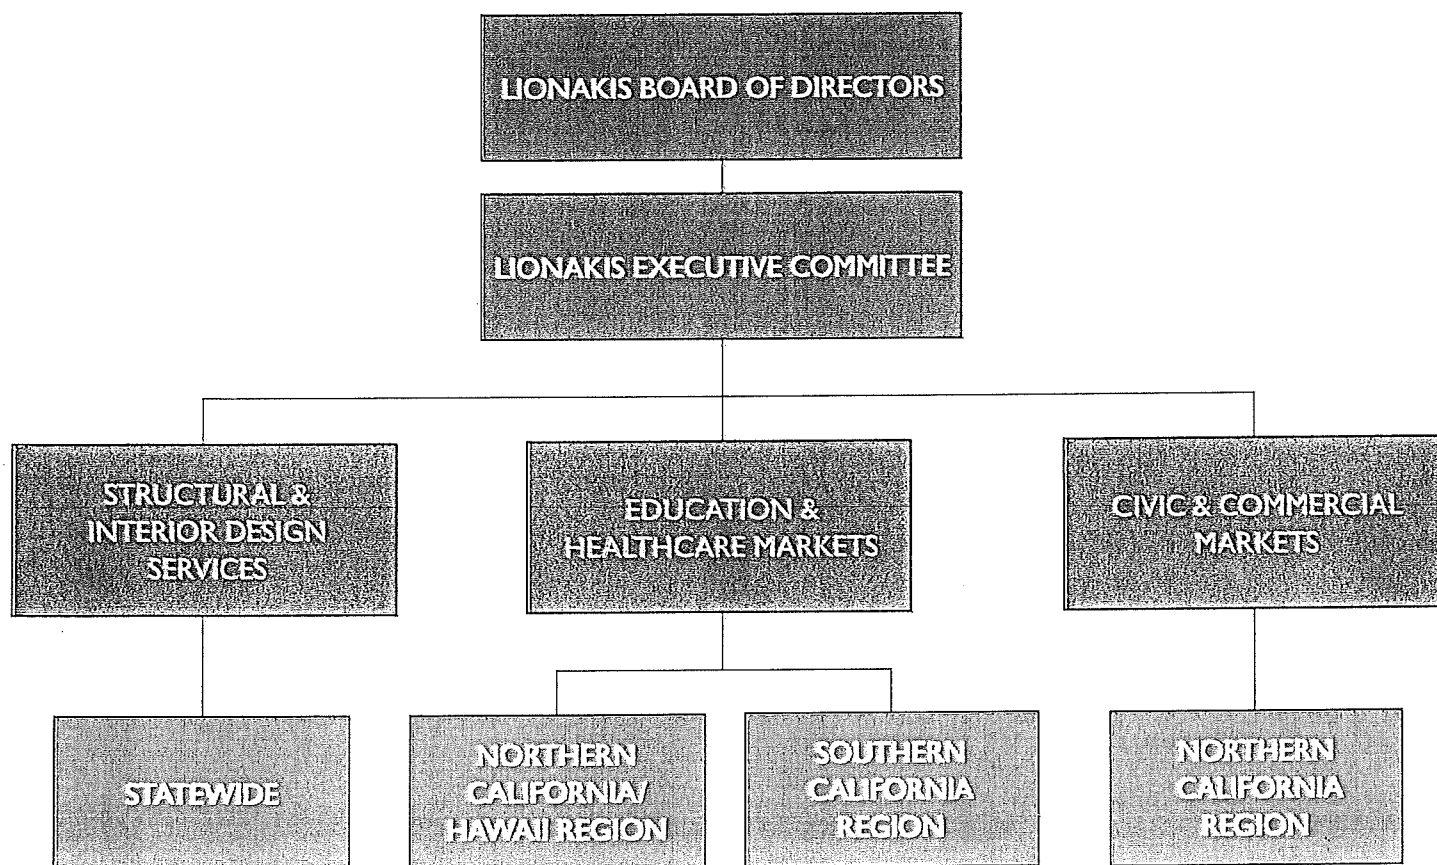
LIONAKIS BOARD OF DIRECTORS

LIONAKIS EXECUTIVE COMMITTEE

STRUCTURAL & INTERIOR DESIGN SERVICES

EDUCATION & HEALTHCARE MARKETS

CIVIC & COMMERCIAL MARKETS

STATEWIDE

NORTHERN CALIFORNIA/ HAWAII REGION

SOUTHERN CALIFORNIA REGION

NORTHERN CALIFORNIA REGION